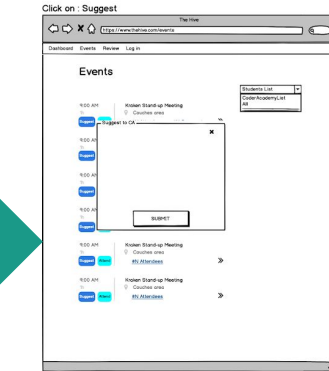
Click on : Suggest

The Hive

https://www.thehive.com/events

Dashboard Events Review Log in

Events

Students List
CoderAcademyList
All

9:00 AM
Suggest
Kraken Stand-up Meeting
Couches area

Suggest to CA
✖

9:00 AM
Suggest

9:00 AM
Suggest

9:00 AM
Suggest

SUBMIT

9:00 AM
Suggest Attend
Kraken Stand-up Meeting
Couches area
#N Attendees
»

9:00 AM
Suggest Attend
Kraken Stand-up Meeting
Couches area
#N Attendees
»